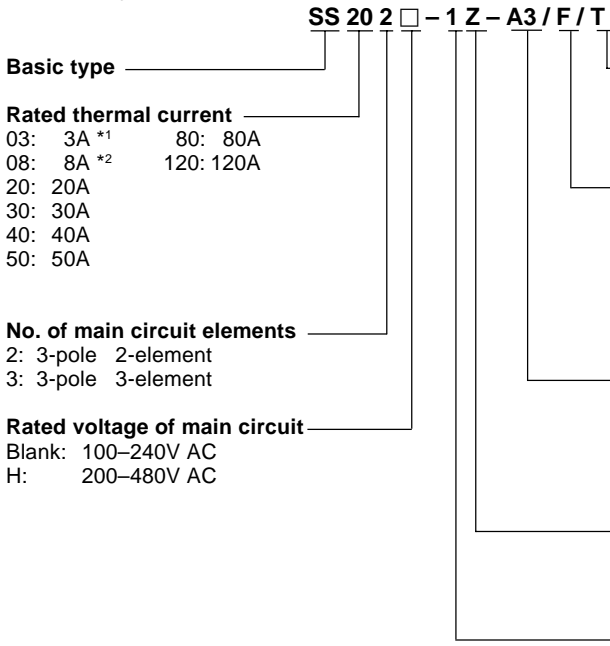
SS 20 2 □ – 1 Z – A3 / F / T

Basic type

Rated thermal current
03: 3A *1
08: 8A *2
20: 20A
30: 30A
40: 40A
50: 50A
80: 80A
120: 120A

No. of main circuit elements
2: 3-pole 2-element
3: 3-pole 3-element

Rated voltage of main circuit
Blank: 100–240V AC
H: 200–480V AC